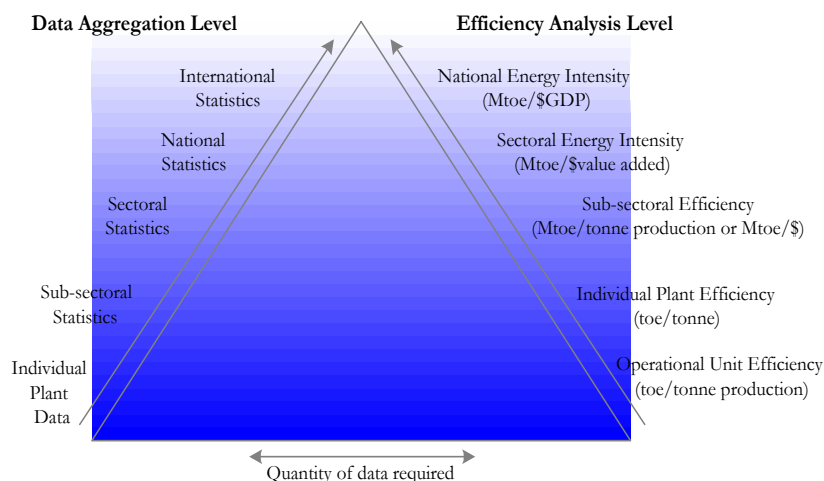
Data Aggregation Level

International Statistics

National Statistics

Sectoral Statistics

Sub-sectoral Statistics

Individual Plant Data

Efficiency Analysis Level

National Energy Intensity (Mtoe/$GDP)

Sectoral Energy Intensity (Mtoe/$value added)

Sub-sectoral Efficiency (Mtoe/tonne production or Mtoe/$)

Individual Plant Efficiency (toe/tonne)

Operational Unit Efficiency (toe/tonne production)

Quantity of data required